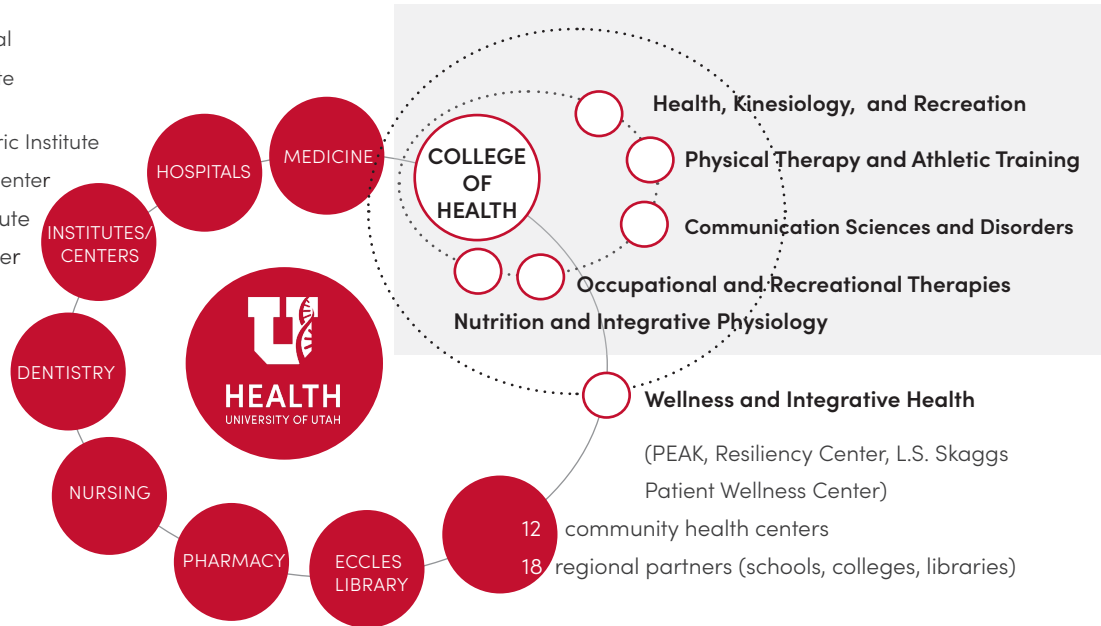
al
re
ric Institute
enter
ute
er

HOSPITALS
MEDICINE
INSTITUTES/ CENTERS
DENTISTRY
NURSING
PHARMACY
ECCLES LIBRARY

U
HEALTH
UNIVERSITY OF UTAH

COLLEGE OF HEALTH

Health, Kinesiology, and Recreation
Physical Therapy and Athletic Training
Communication Sciences and Disorders
Occupational and Recreational Therapies
Nutrition and Integrative Physiology

Wellness and Integrative Health
(PEAK, Resiliency Center, L.S. Skaggs Patient Wellness Center)

12 community health centers
18 regional partners (schools, colleges, libraries)